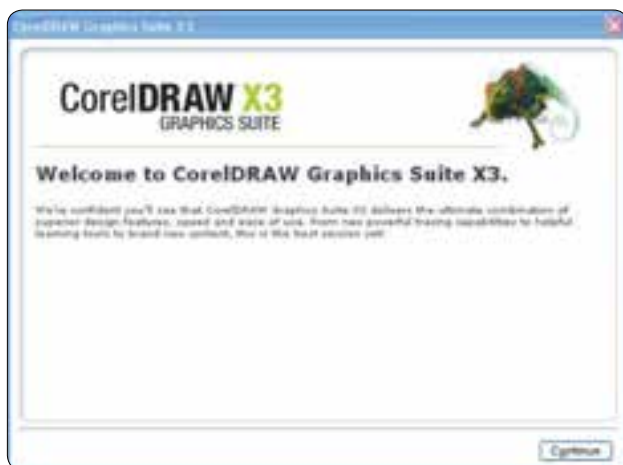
CorelDRAW Graphics Suite X3

CorelDRAW X3
GRAPHICS SUITE

Welcome to CorelDRAW Graphics Suite X3.

We're confident you'll see that CorelDRAW Graphics Suite X3 delivers the ultimate combination of superior design features, speed and ease of use. From new powerful tracing capabilities to helpful learning tools to brand new content, this is the best version yet!

Continue